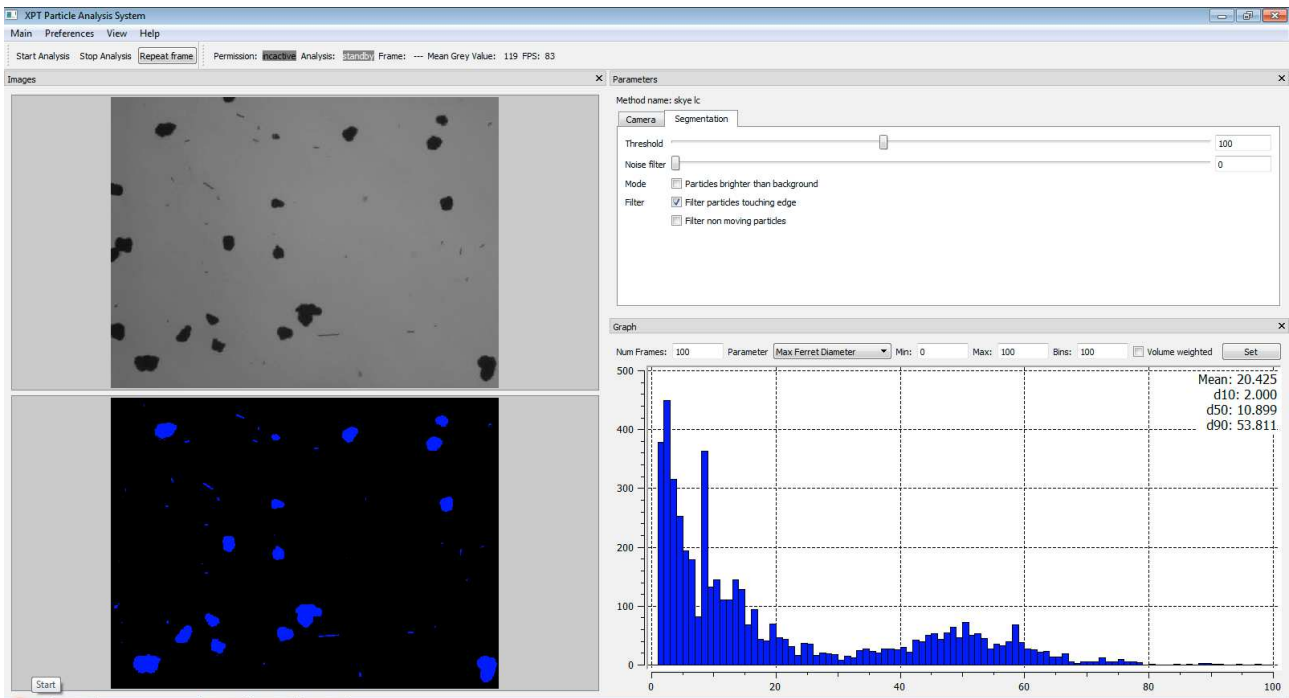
XPT Particle Analysis System

Main Preferences View Help

Start Analysis Stop Analysis Repeat frame Permission: inactive Analysis: standby Frame: --- Mean Grey Value: 119 FPS: 83

Images ×

Start

Parameters ×

Method name: skye lc

Camera Segmentation

Threshold 100

Noise filter 0

Mode Particles brighter than background

Filter Filter particles touching edge

Filter non moving particles

Graph ×

Num Frames: 100 Parameter Max Ferret Diameter Min: 0 Max: 100 Bins: 100 Volume weighted Set

Mean: 20.425
d10: 2.000
d50: 10.899
d90: 53.811

500
400
300
200
100
0

0 20 40 60 80 100